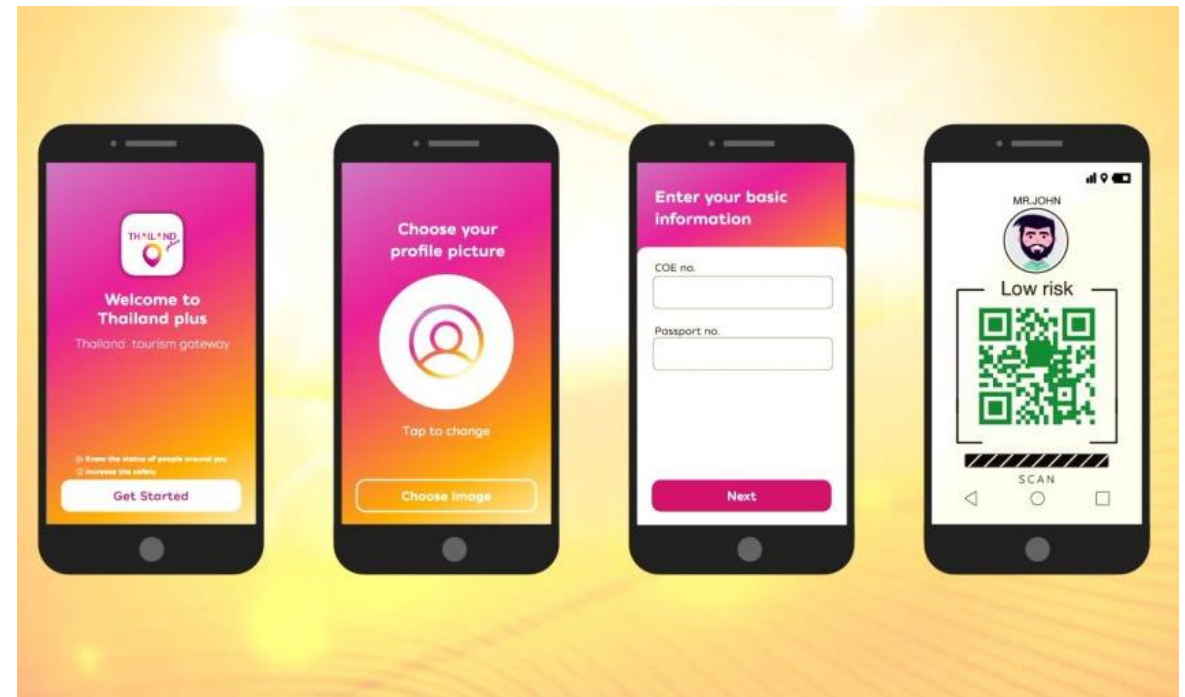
THAILAND

Welcome to Thailand plus

Thailand tourism gateway

Know the status of people around you

Increase the safety

Get Started

Choose your profile picture

Tap to change

Choose Image

Enter your basic information

COE no.

Passport no.

Next

MR.JOHN

Low risk

SCAN